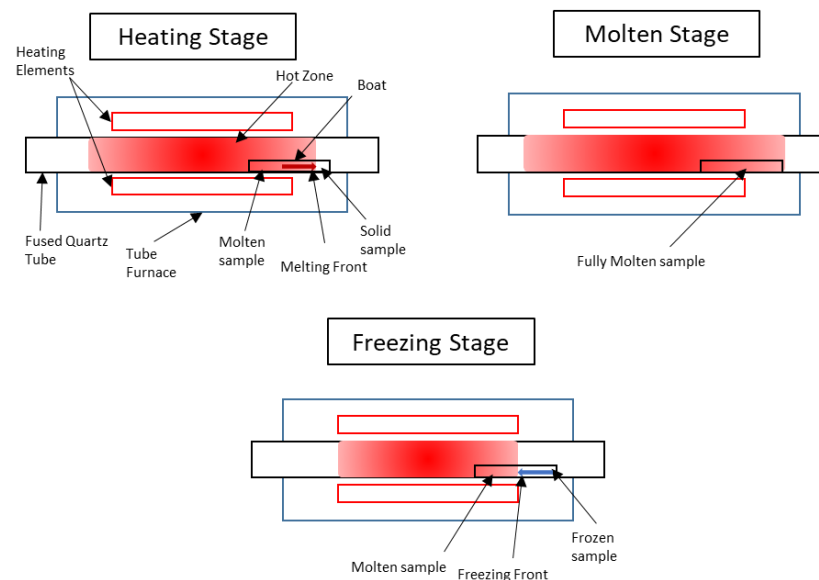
Heating Stage

Heating Elements

Hot Zone

Boat

Fused Quartz Tube

Tube Furnace

Molten sample

Melting Front

Solid sample

Molten Stage

Fully Molten sample

Freezing Stage

Molten sample

Freezing Front

Frozen sample